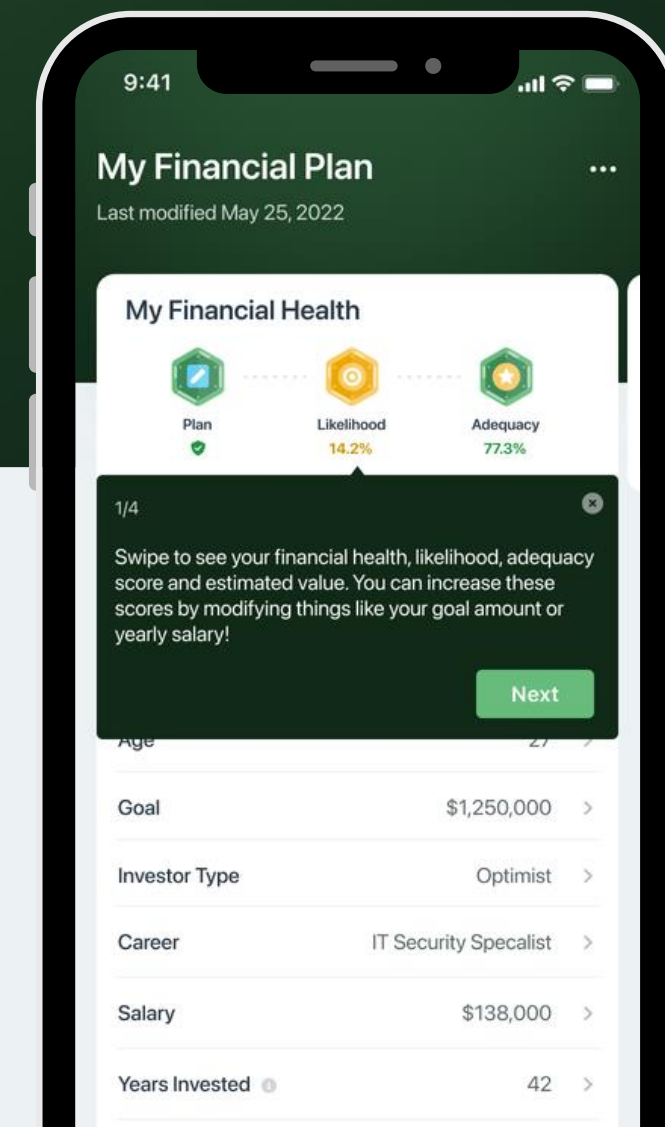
9:41

My Financial Plan
Last modified May 25, 2022

My Financial Health

Plan
Likelihood
14.2%
Adequacy
77.3%

1/4

Swipe to see your financial health, likelihood, adequacy score and estimated value. You can increase these scores by modifying things like your goal amount or yearly salary!

Next

Age 27

Goal $1,250,000

Investor Type Optimist

Career IT Security Specalist

Salary $138,000

Years Invested 42